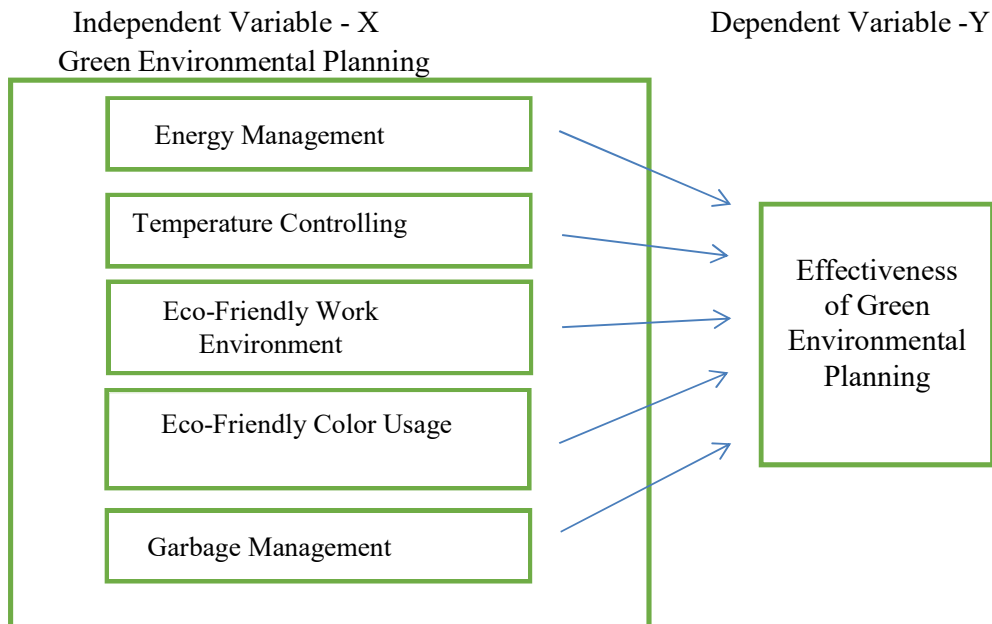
Independent Variable - X
Green Environmental Planning

Dependent Variable -Y

Energy Management

Temperature Controlling

Eco-Friendly Work Environment

Eco-Friendly Color Usage

Garbage Management

Effectiveness of Green Environmental Planning